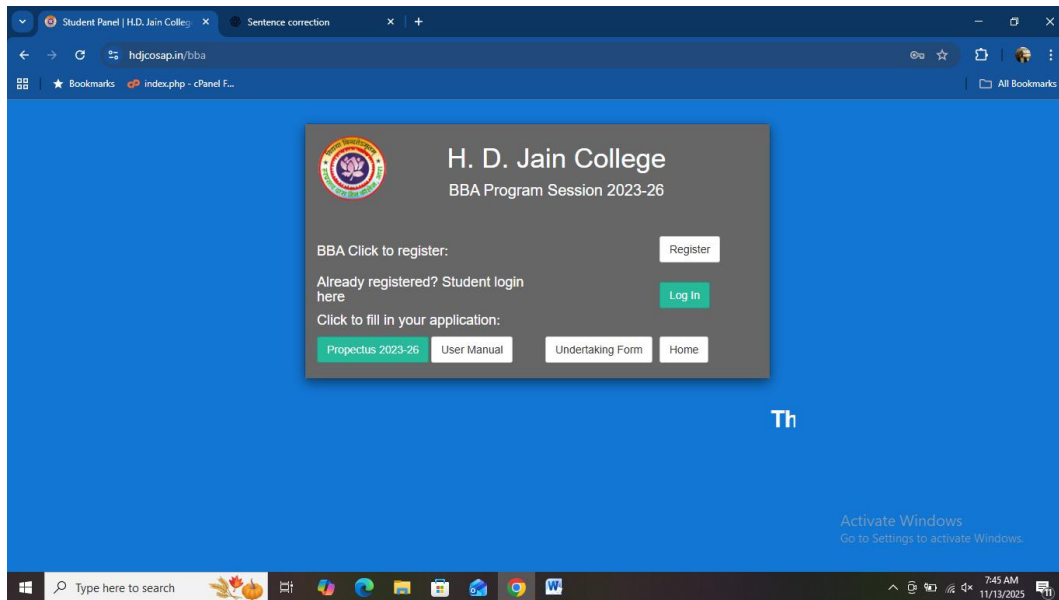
Student Panel | H.D. Jain Colleg ×
Sentence correction ×
+

hdjcosap.in/bba

Bookmarks index.php - cPanel F...
All Bookmarks

H. D. Jain College
BBA Program Session 2023-26

BBA Click to register:
Register

Already registered? Student login here
Log In

Click to fill in your application:

Propectus 2023-26
User Manual
Undertaking Form
Home

Th

Activate Windows
Go to Settings to activate Windows.

Type here to search

7:45 AM
11/13/2025